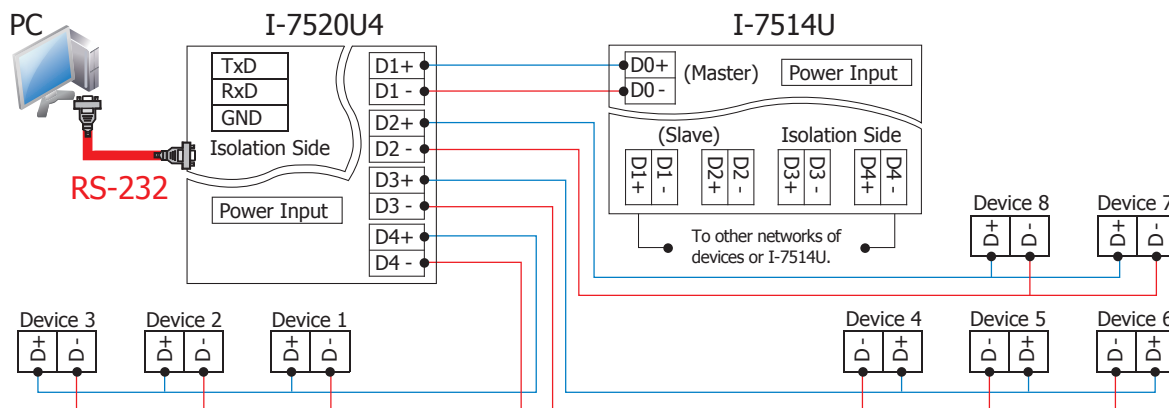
PC

I-7520U4

TxD
RxD
GND

Isolation Side

D1+
D1 -
D2+
D2 -
D3+
D3 -
D4+
D4 -

RS-232

Power Input

I-7514U

D0+
D0 -
(Master)
Power Input

(Slave)
Isolation Side

D1+
D1 -
D2+
D2 -
D3+
D3 -
D4+
D4 -

To other networks of devices or I-7514U.

Device 8
D+
D-

Device 7
D+
D-

Device 3
D+
D-

Device 2
D+
D-

Device 1
D+
D-

Device 4
D-
D+

Device 5
D-
D+

Device 6
D-
D+